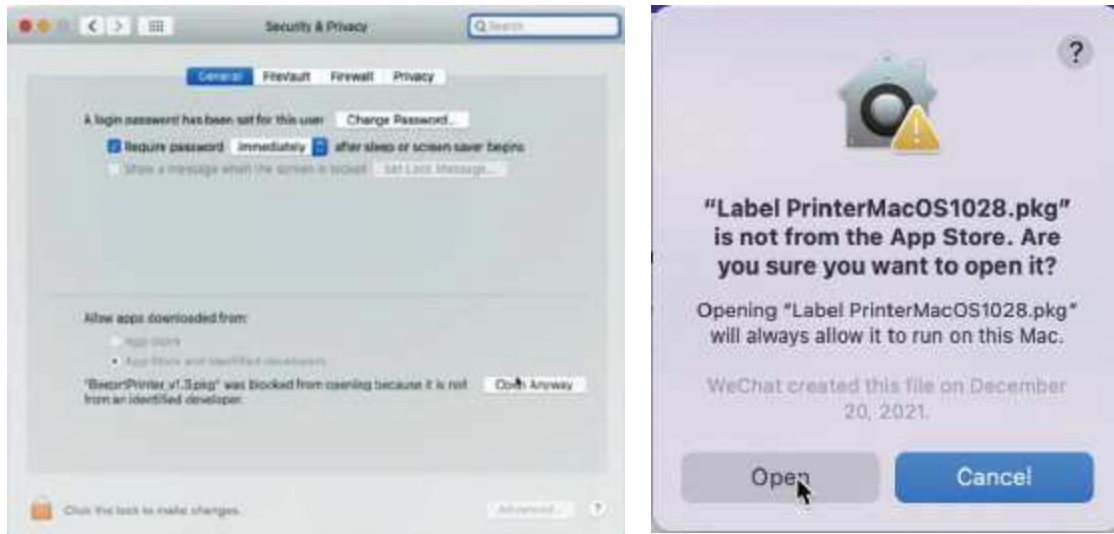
Security & Privacy

Q Search

General FileVault Firewall Privacy

A login password has been set for this user Change Password...

Require password immediately after sleep or screen saver begins

Show a message when the screen is locked Set Lock Message...

Allow apps downloaded from:

App Store

App Store and identified developers

"BeeprtPrinter_v1.3.pkg" was blocked from opening because it is not from an identified developer.

Open Anyway

Click the lock to make changes.

Advanced...

?

?

"Label PrinterMacOS1028.pkg" is not from the App Store. Are you sure you want to open it?

Opening "Label PrinterMacOS1028.pkg" will always allow it to run on this Mac.

WeChat created this file on December 20, 2021.

Open

Cancel